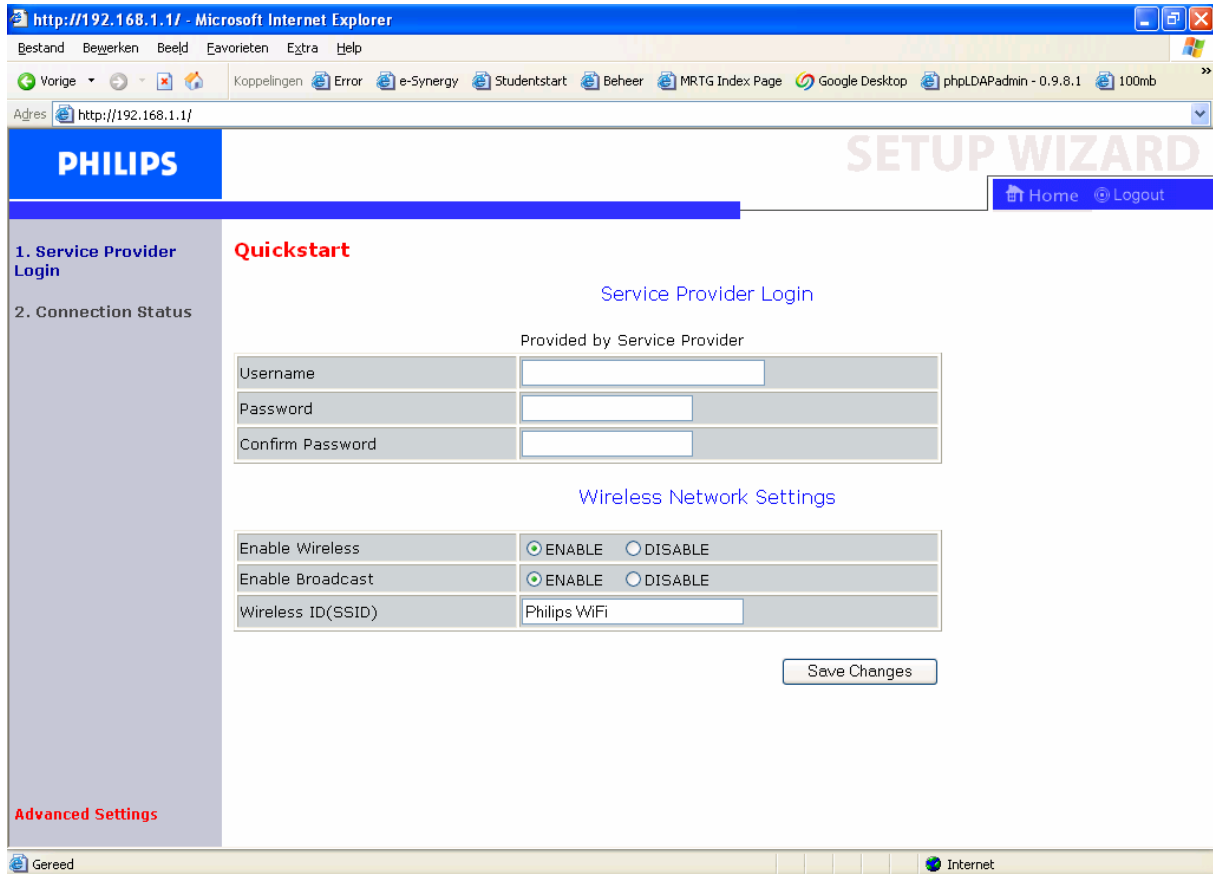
http://192.168.1.1/ - Microsoft Internet Explorer

Bestand Bewerken Beeld Favorieten Extra Help

Vorige Koppelingen Error e-Synergy Studentstart Beheer MRTG Index Page Google Desktop phpLDAPadmin - 0.9.8.1 100mb

Adres http://192.168.1.1/

PHILIPS

SETUP WIZARD

Home Logout

1. Service Provider Login

2. Connection Status

Quickstart

Service Provider Login

Provided by Service Provider

| | |
|---|---|
| Username | |
| Password | |
| Confirm Password | |

Wireless Network Settings

| | |
|---|---|
| Enable Wireless | ENABLE DISABLE |
| Enable Broadcast | ENABLE DISABLE |
| Wireless ID(SSID) | Philips WiFi |

Save Changes

Advanced Settings

Gereed

Internet